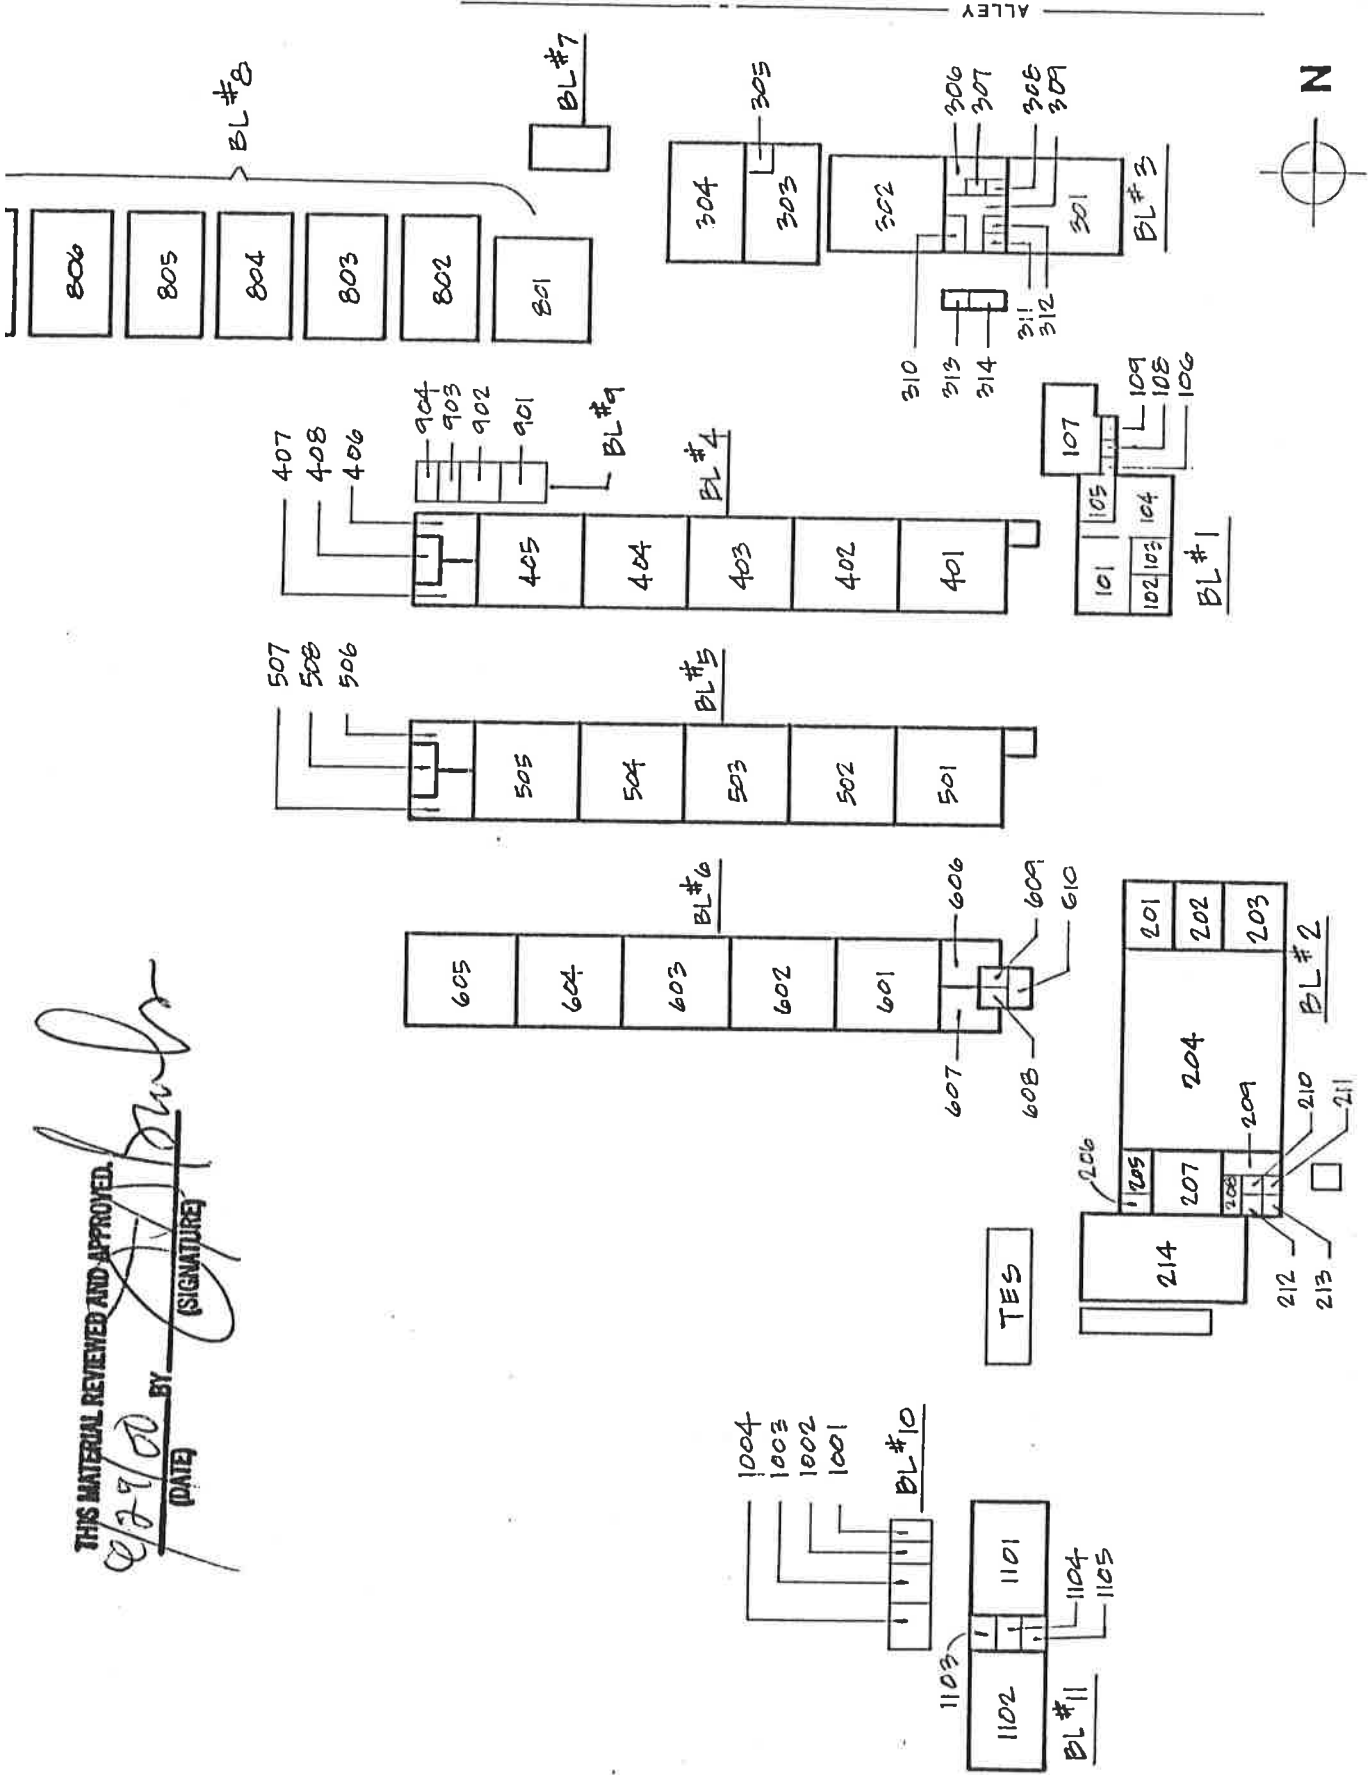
ALLEY

N

BL #8

806
805
804
803
802
801

BL #7

304
303
305
302
306
307
308
309
301
BL # 3
310
311
312
313
314

407
408
406
904
903
902
901
BL #9
BL # 4
405
404
403
402
401

107
109
108
106
105
104
101
102
103
BL # 1

507
508
506
BL # 5
505
504
503
502
501

BL # 6
605
604
603
602
601
606
609
610
607
608

201
202
203
BL # 2
204
206
205
207
208
209
210
211
212
213
214

TES

1004
1003
1002
1001
BL # 10
1101
1104
1105
1103
1102
BL # 11

THIS MATERIAL REVIEWED AND APPROVED.
6/29/00 BY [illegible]
(DATE) (SIGNATURE)